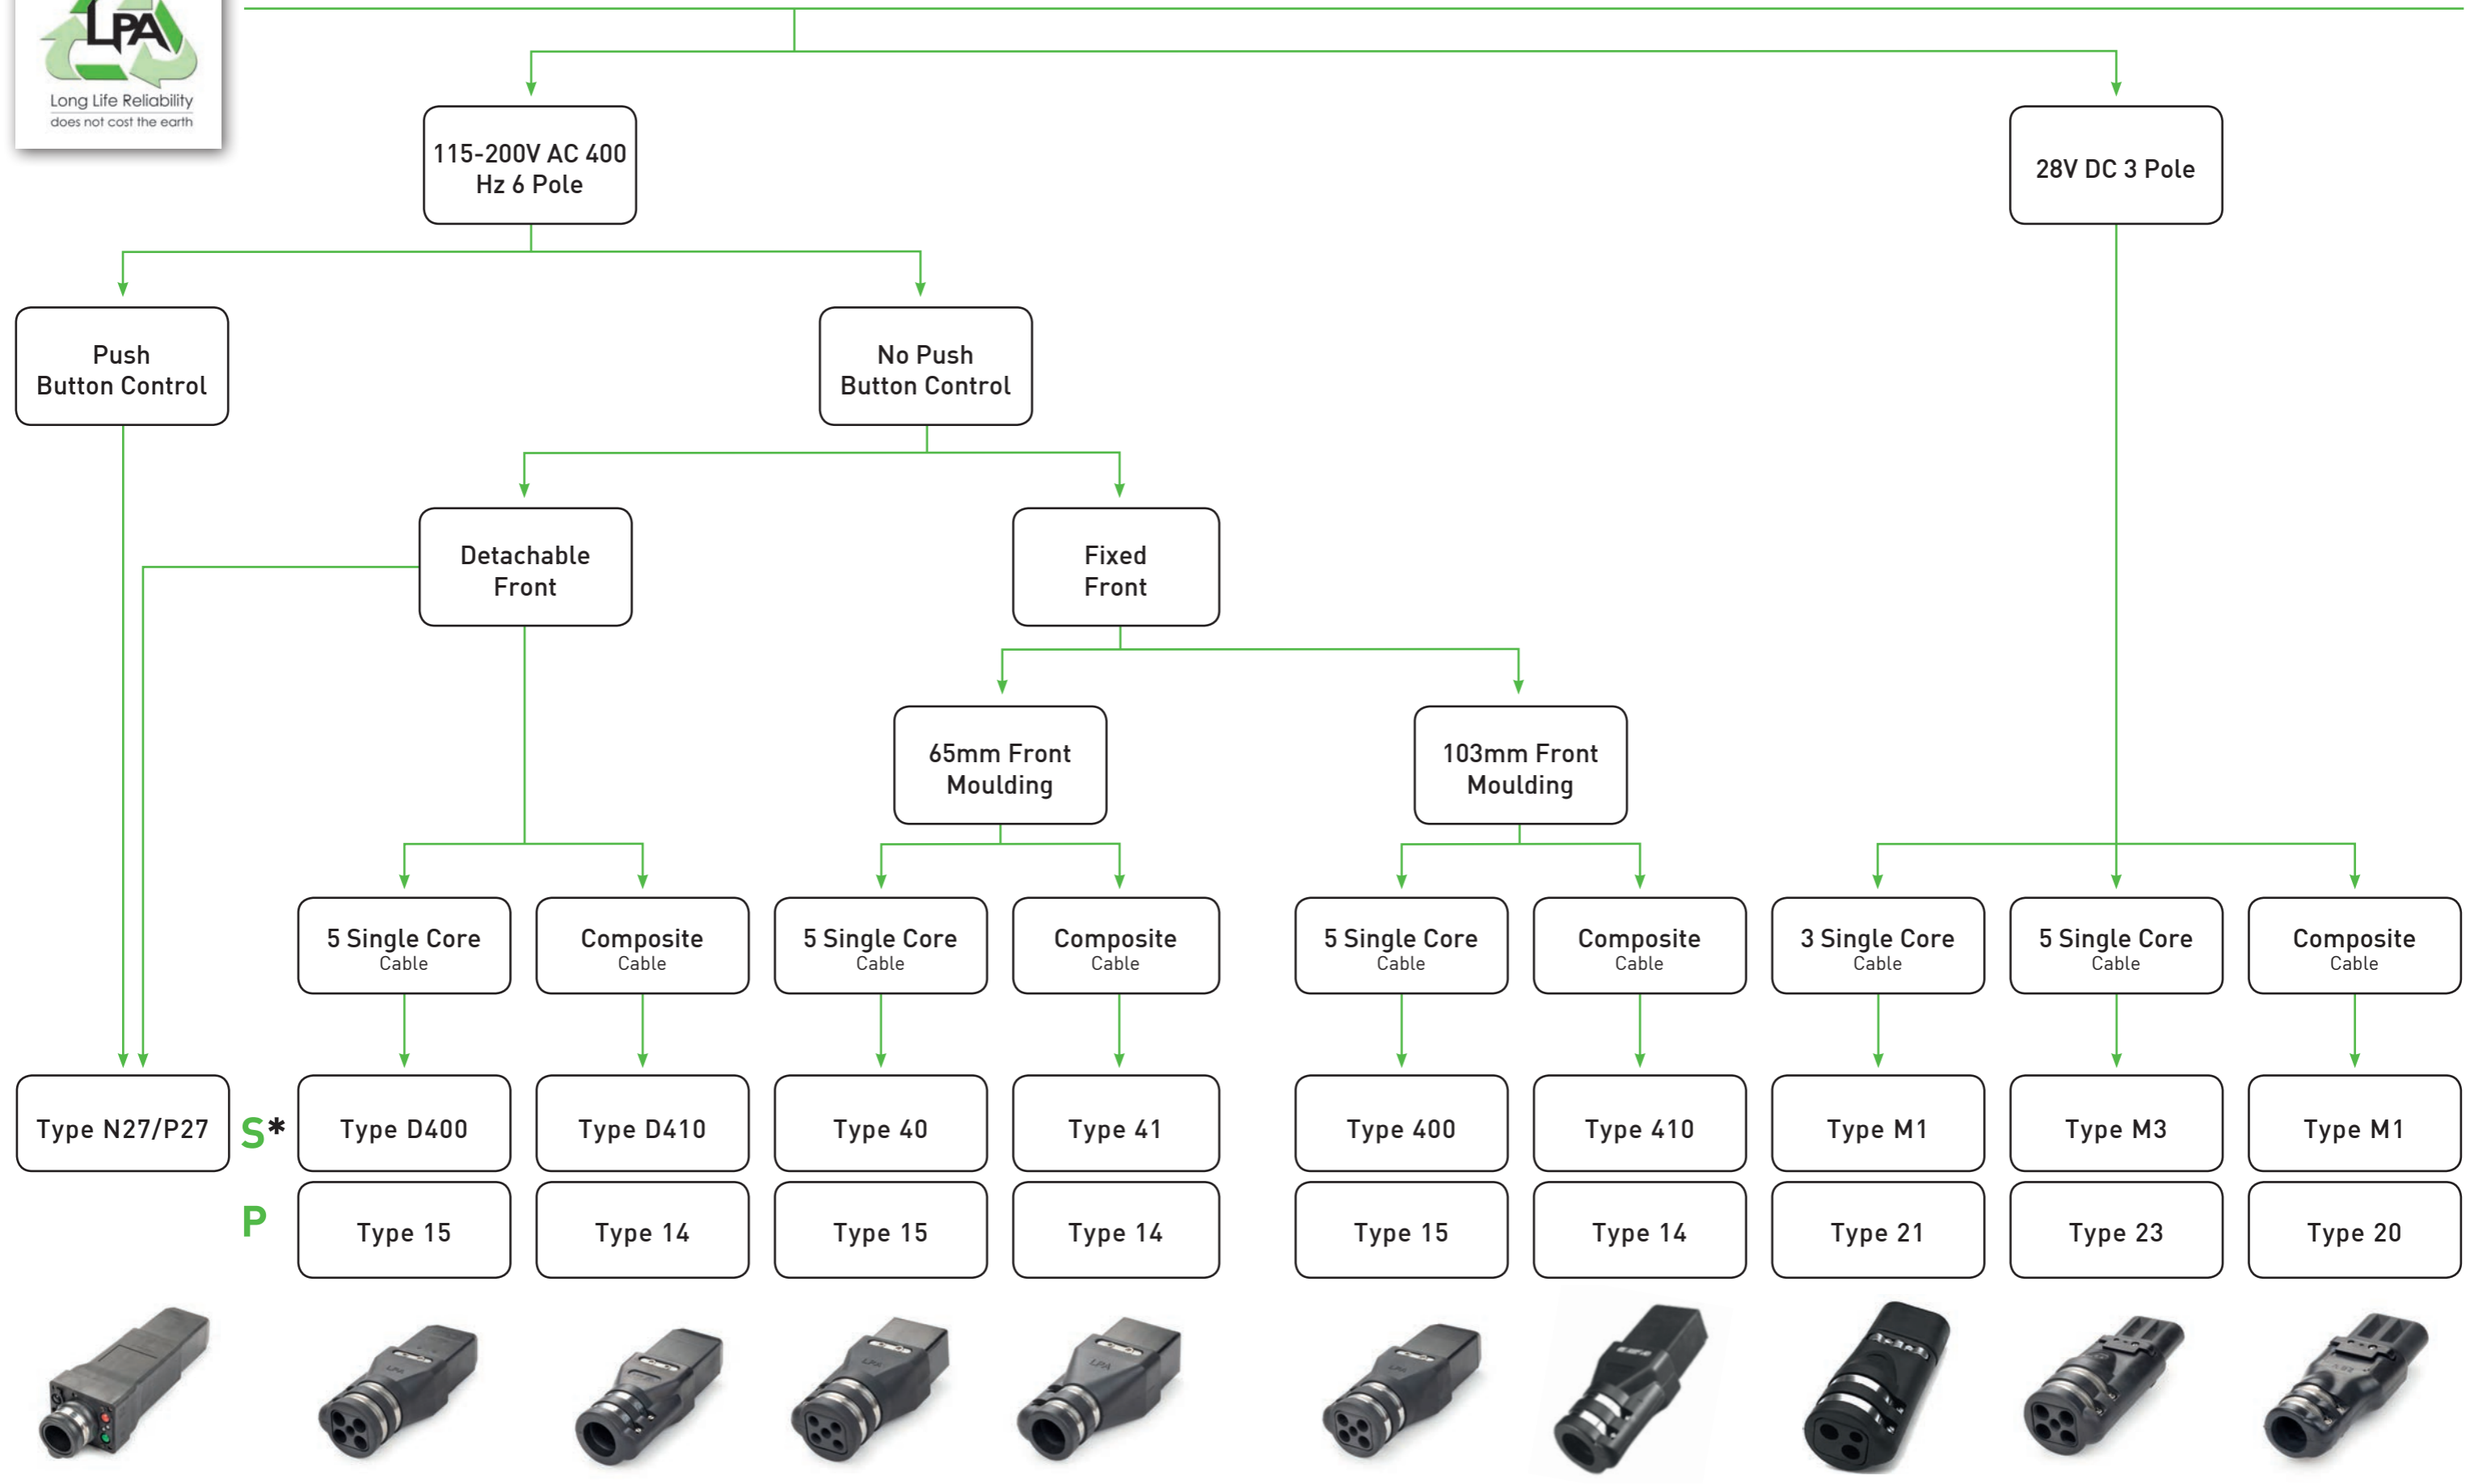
LPA
Long Life Reliability
does not cost the earth

115-200V AC 400 Hz 6 Pole

28V DC 3 Pole

Push Button Control

No Push Button Control

Detachable Front

Fixed Front

65mm Front Moulding

103mm Front Moulding

5 Single Core Cable

Composite Cable

5 Single Core Cable

Composite Cable

5 Single Core Cable

Composite Cable

3 Single Core Cable

5 Single Core Cable

Composite Cable

| | | | | | | | | | | |
|---|---|---|---|---|---|---|---|---|---|---|
| Type N27/P27 | S* | Type D400 | Type D410 | Type 40 | Type 41 | Type 400 | Type 410 | Type M1 | Type M3 | Type M1 |
| | P | Type 15 | Type 14 | Type 15 | Type 14 | Type 15 | Type 14 | Type 21 | Type 23 | Type 20 |